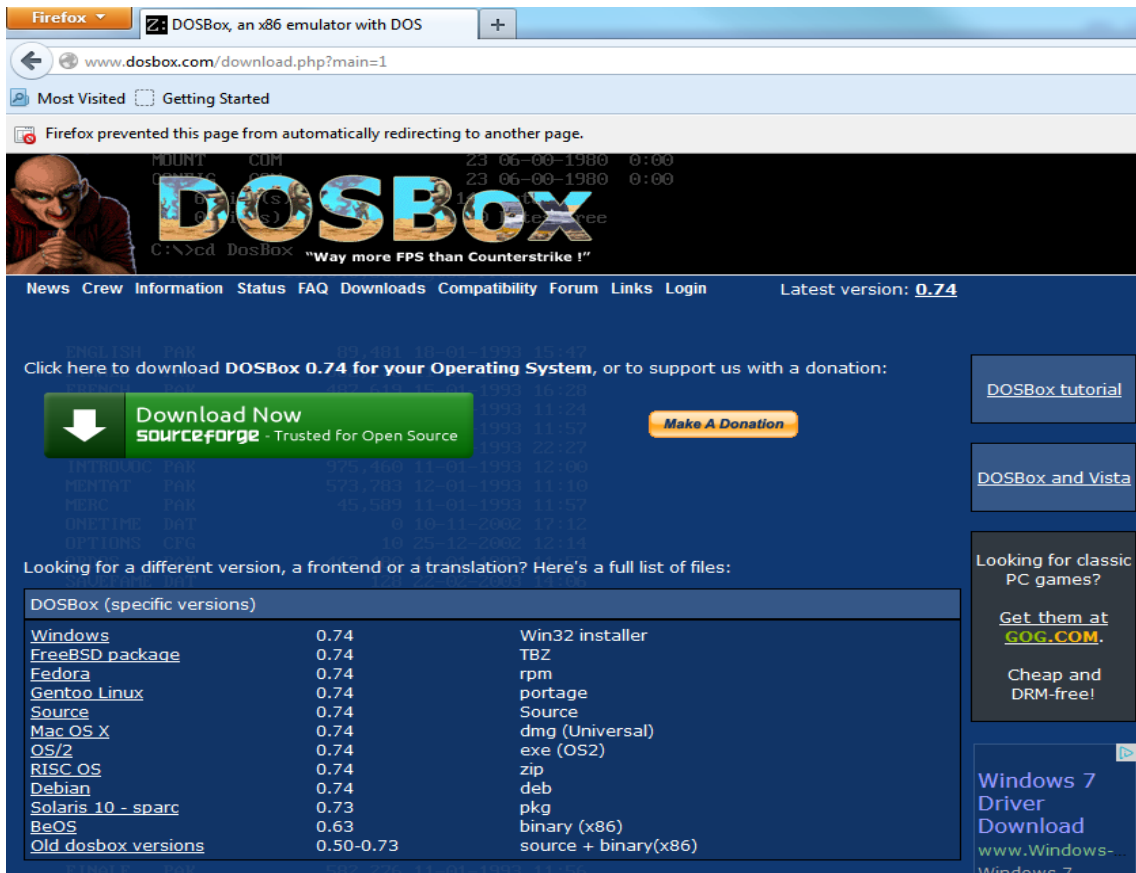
Firefox
DOSBox, an x86 emulator with DOS
+
www.dosbox.com/download.php?main=1
Most Visited Getting Started
Firefox prevented this page from automatically redirecting to another page.

DOSBox
"Way more FPS than Counterstrike !"
C:\>cd DosBox

News Crew Information Status FAQ Downloads Compatibility Forum Links Login
Latest version: 0.74

Click here to download DOSBox 0.74 for your Operating System, or to support us with a donation:

Download Now
sourceforge - Trusted for Open Source

Make A Donation

DOSBox tutorial

DOSBox and Vista

Looking for classic PC games?

Get them at GOG.COM.

Cheap and DRM-free!

Looking for a different version, a frontend or a translation? Here's a full list of files:

DOSBox (specific versions)

| | | |
|---|---|---|
| Windows | 0.74 | Win32 installer |
| FreeBSD package | 0.74 | TBZ |
| Fedora | 0.74 | rpm |
| Gentoo Linux | 0.74 | portage |
| Source | 0.74 | Source |
| Mac OS X | 0.74 | dmg (Universal) |
| OS/2 | 0.74 | exe (OS2) |
| RISC OS | 0.74 | zip |
| Debian | 0.74 | deb |
| Solaris 10 - sparc | 0.73 | pkg |
| BeOS | 0.63 | binary (x86) |
| Old dosbox versions | 0.50-0.73 | source + binary(x86) |

Windows 7 Driver Download
www.Windows-
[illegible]